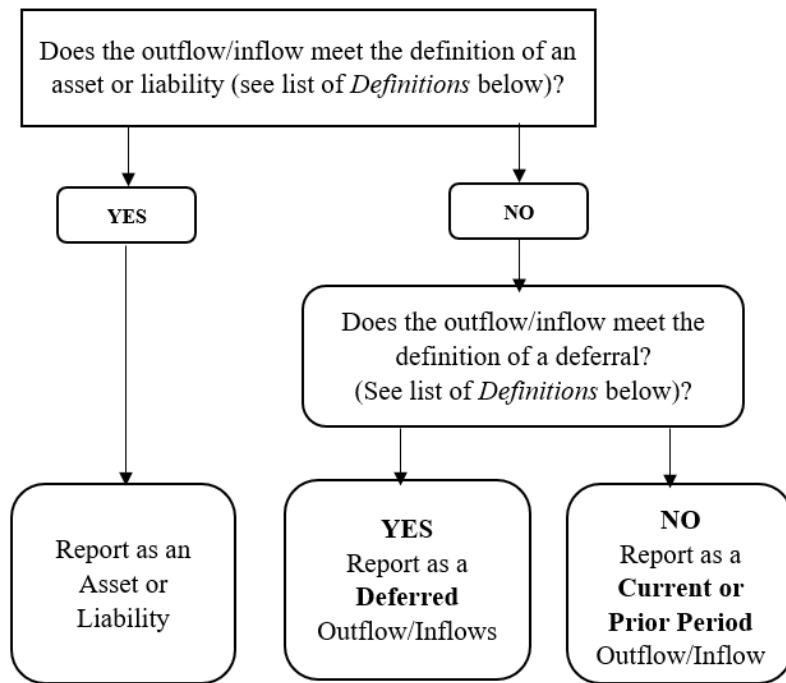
Does the outflow/inflow meet the definition of an asset or liability (see list of *Definitions* below)?

**YES**

**NO**

Does the outflow/inflow meet the definition of a deferral? (See list of *Definitions* below)?

Report as an Asset or Liability

**YES**
Report as a **Deferred** Outflow/Inflows

**NO**
Report as a **Current or Prior Period** Outflow/Inflow